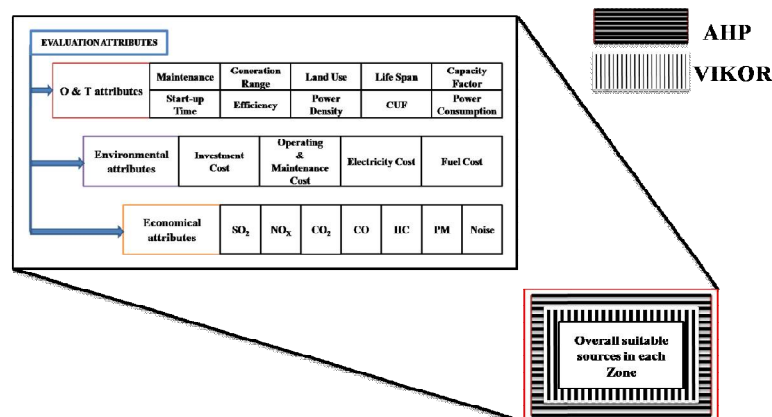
AHP

VIKOR

EVALUATION ATTRIBUTES

O & T attributes

| Maintenance | Generation Range | Land Use | Life Span | Capacity Factor |
|---|---|---|---|---|
| Start-up Time | Efficiency | Power Density | CUF | Power Consumption |

Environmental attributes

| Investment Cost | Operating & Maintenance Cost | Electricity Cost | Fuel Cost |
|---|---|---|---|

Economical attributes

| $SO_2$ | $NO_X$ | $CO_2$ | CO | HC | PM | Noise |
|---|---|---|---|---|---|---|

Overall suitable sources in each Zone